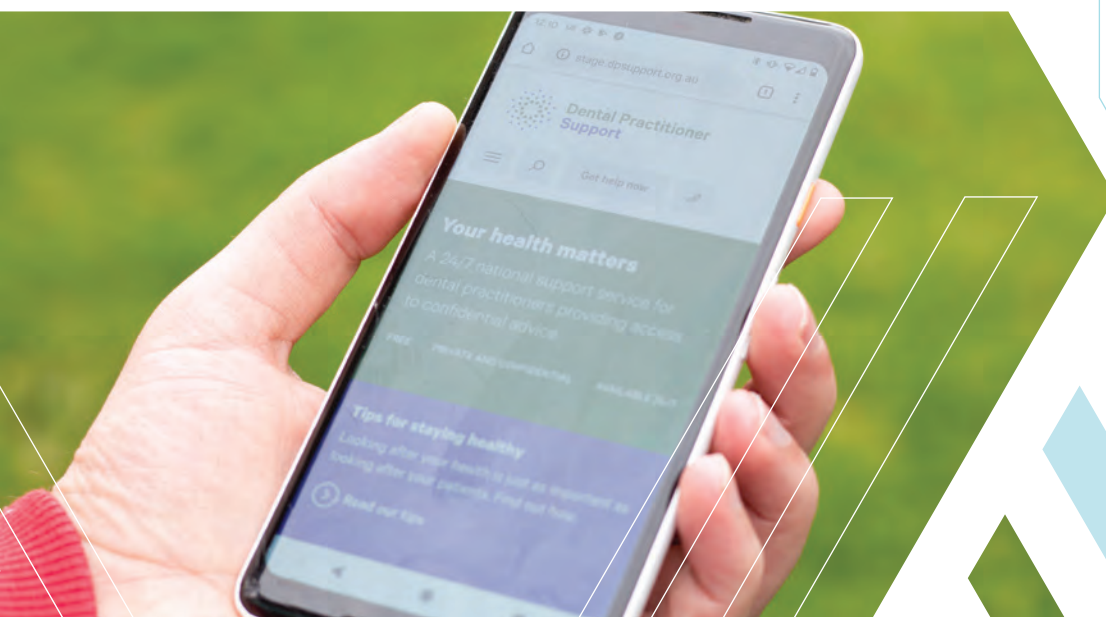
12:10

stage.dpsupport.org.au

Dental Practitioner Support

Get help now

Your health matters

A 24/7 national support service for dental practitioners providing access to confidential advice

FREE

PRIVATE AND CONFIDENTIAL

AVAILABLE 24/7

Tips for staying healthy

Looking after your health is just as important as looking after your patients. Find out how.

Read our tips